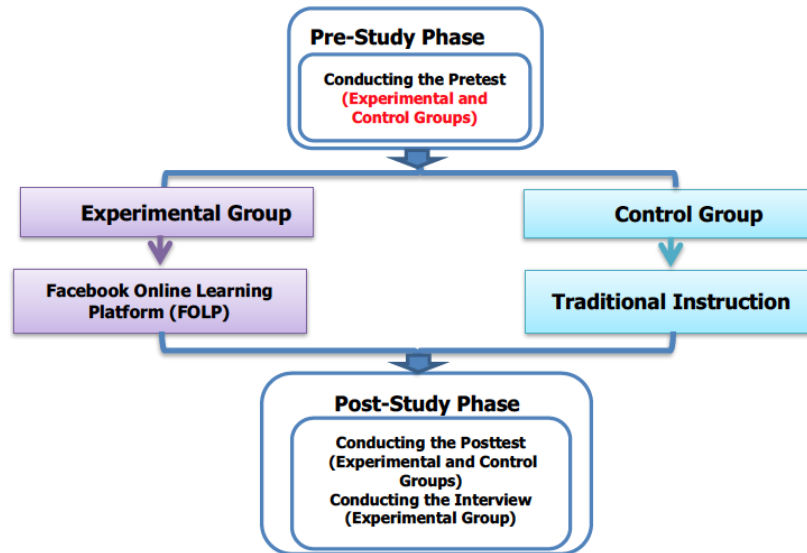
Pre-Study Phase

Conducting the Pretest
(Experimental and Control Groups)

Experimental Group

Control Group

Facebook Online Learning Platform (FOLP)

Traditional Instruction

Post-Study Phase

Conducting the Posttest
(Experimental and Control Groups)
Conducting the Interview
(Experimental Group)